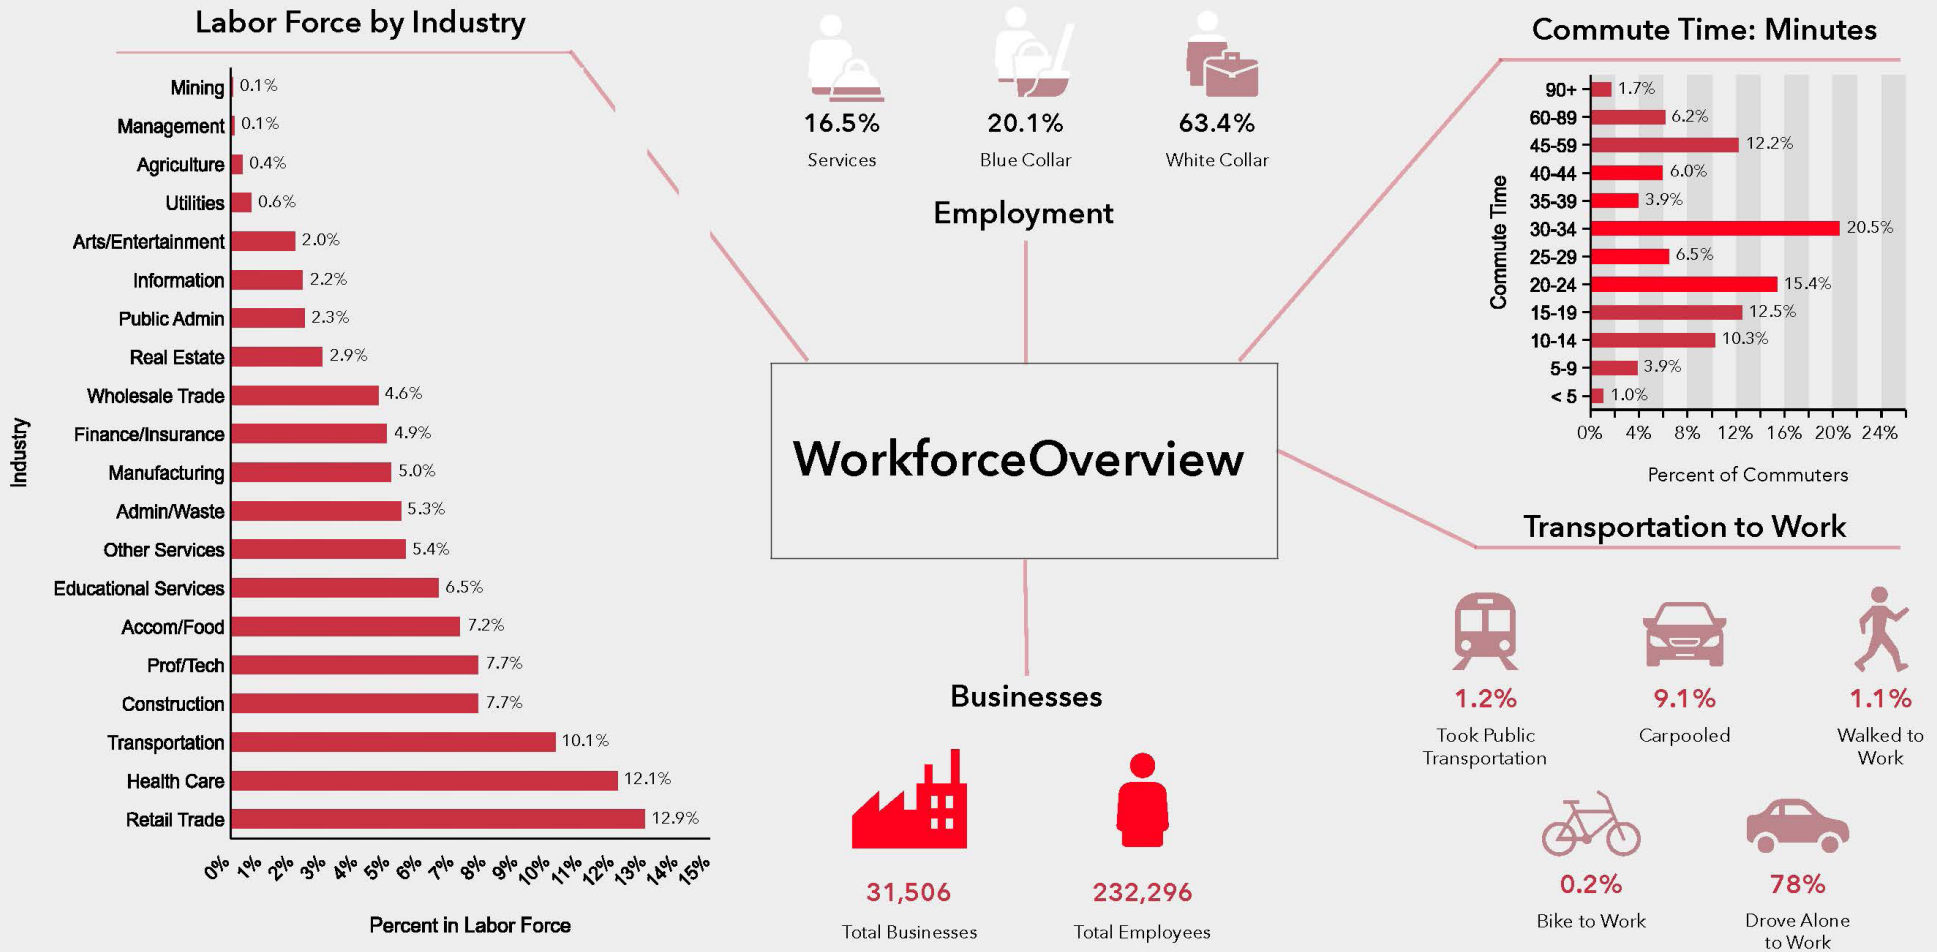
Labor Force by Industry

Industry

Mining 0.1%
Management 0.1%
Agriculture 0.4%
Utilities 0.6%
Arts/Entertainment 2.0%
Information 2.2%
Public Admin 2.3%
Real Estate 2.9%
Wholesale Trade 4.6%
Finance/Insurance 4.9%
Manufacturing 5.0%
Admin/Waste 5.3%
Other Services 5.4%
Educational Services 6.5%
Accom/Food 7.2%
Prof/Tech 7.7%
Construction 7.7%
Transportation 10.1%
Health Care 12.1%
Retail Trade 12.9%

0% 1% 2% 3% 4% 5% 6% 7% 8% 9% 10% 11% 12% 13% 14% 15%

Percent in Labor Force

16.5%
Services

20.1%
Blue Collar

63.4%
White Collar

Employment

WorkforceOverview

Businesses

31,506
Total Businesses

232,296
Total Employees

Commute Time: Minutes

Commute Time

90+ 1.7%
60-89 6.2%
45-59 12.2%
40-44 6.0%
35-39 3.9%
30-34 20.5%
25-29 6.5%
20-24 15.4%
15-19 12.5%
10-14 10.3%
5-9 3.9%
< 5 1.0%

0% 4% 8% 12% 16% 20% 24%

Percent of Commuters

Transportation to Work

1.2%
Took Public Transportation

9.1%
Carpooled

1.1%
Walked to Work

0.2%
Bike to Work

78%
Drove Alone to Work